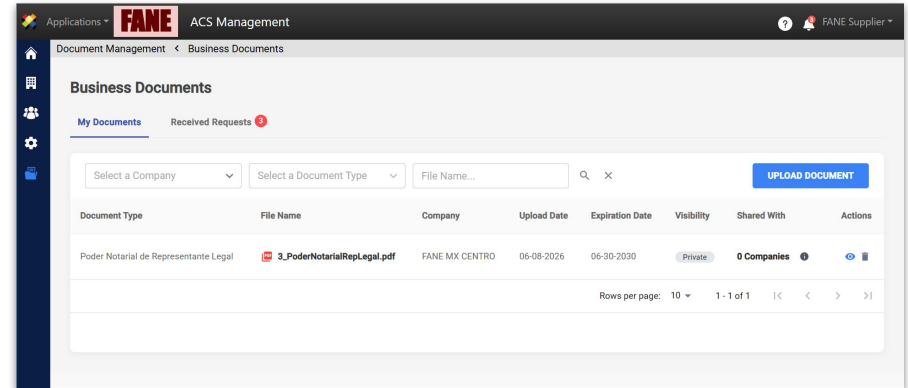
Applications ▾ FANE ACS Management

FANE Supplier ▾

Document Management < Business Documents

Business Documents

My Documents

Received Requests 3

Select a Company

Select a Document Type

File Name...

UPLOAD DOCUMENT

| Document Type | File Name | Company | Upload Date | Expiration Date | Visibility | Shared With | Actions |
|---|---|---|---|---|---|---|---|
| Poder Notarial de Representante Legal | 3_PoderNotarialRepLegal.pdf | FANE MX CENTRO | 06-08-2026 | 06-30-2030 | Private | 0 Companies | |

Rows per page: 10 ▾ 1 - 1 of 1